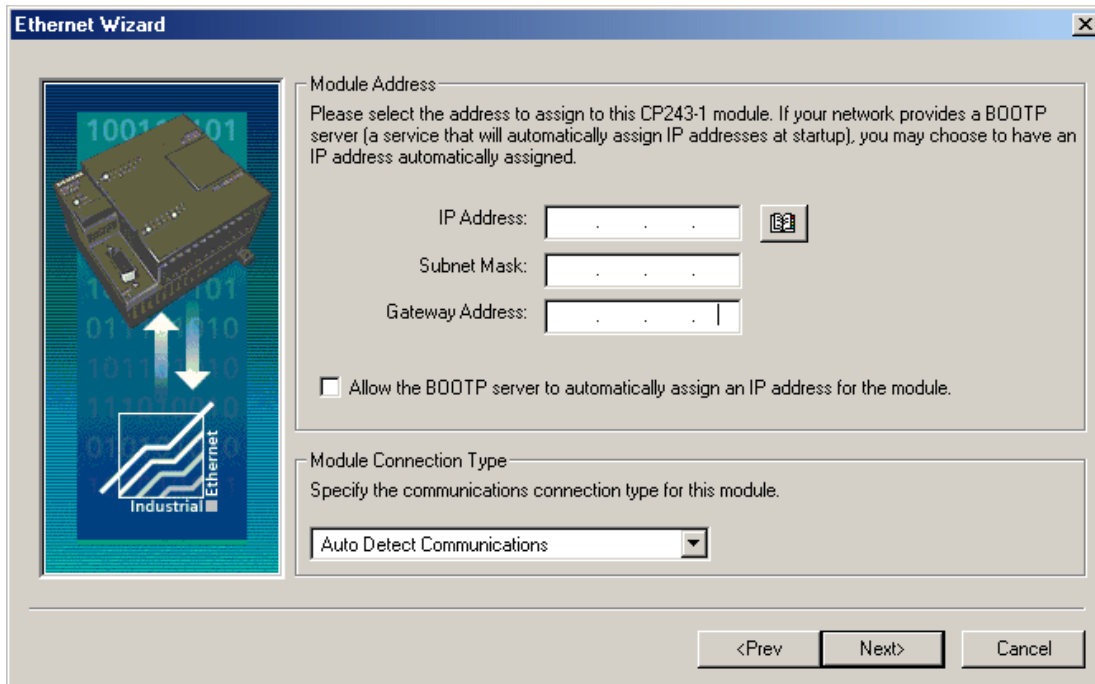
Ethernet Wizard

Module Address

Please select the address to assign to this CP243-1 module. If your network provides a BOOTP server (a service that will automatically assign IP addresses at startup), you may choose to have an IP address automatically assigned.

IP Address: . . .

Subnet Mask: . . .

Gateway Address: . . .

Allow the BOOTP server to automatically assign an IP address for the module.

Module Connection Type

Specify the communications connection type for this module.

Auto Detect Communications

Industrial Ethernet

<Prev Next> Cancel